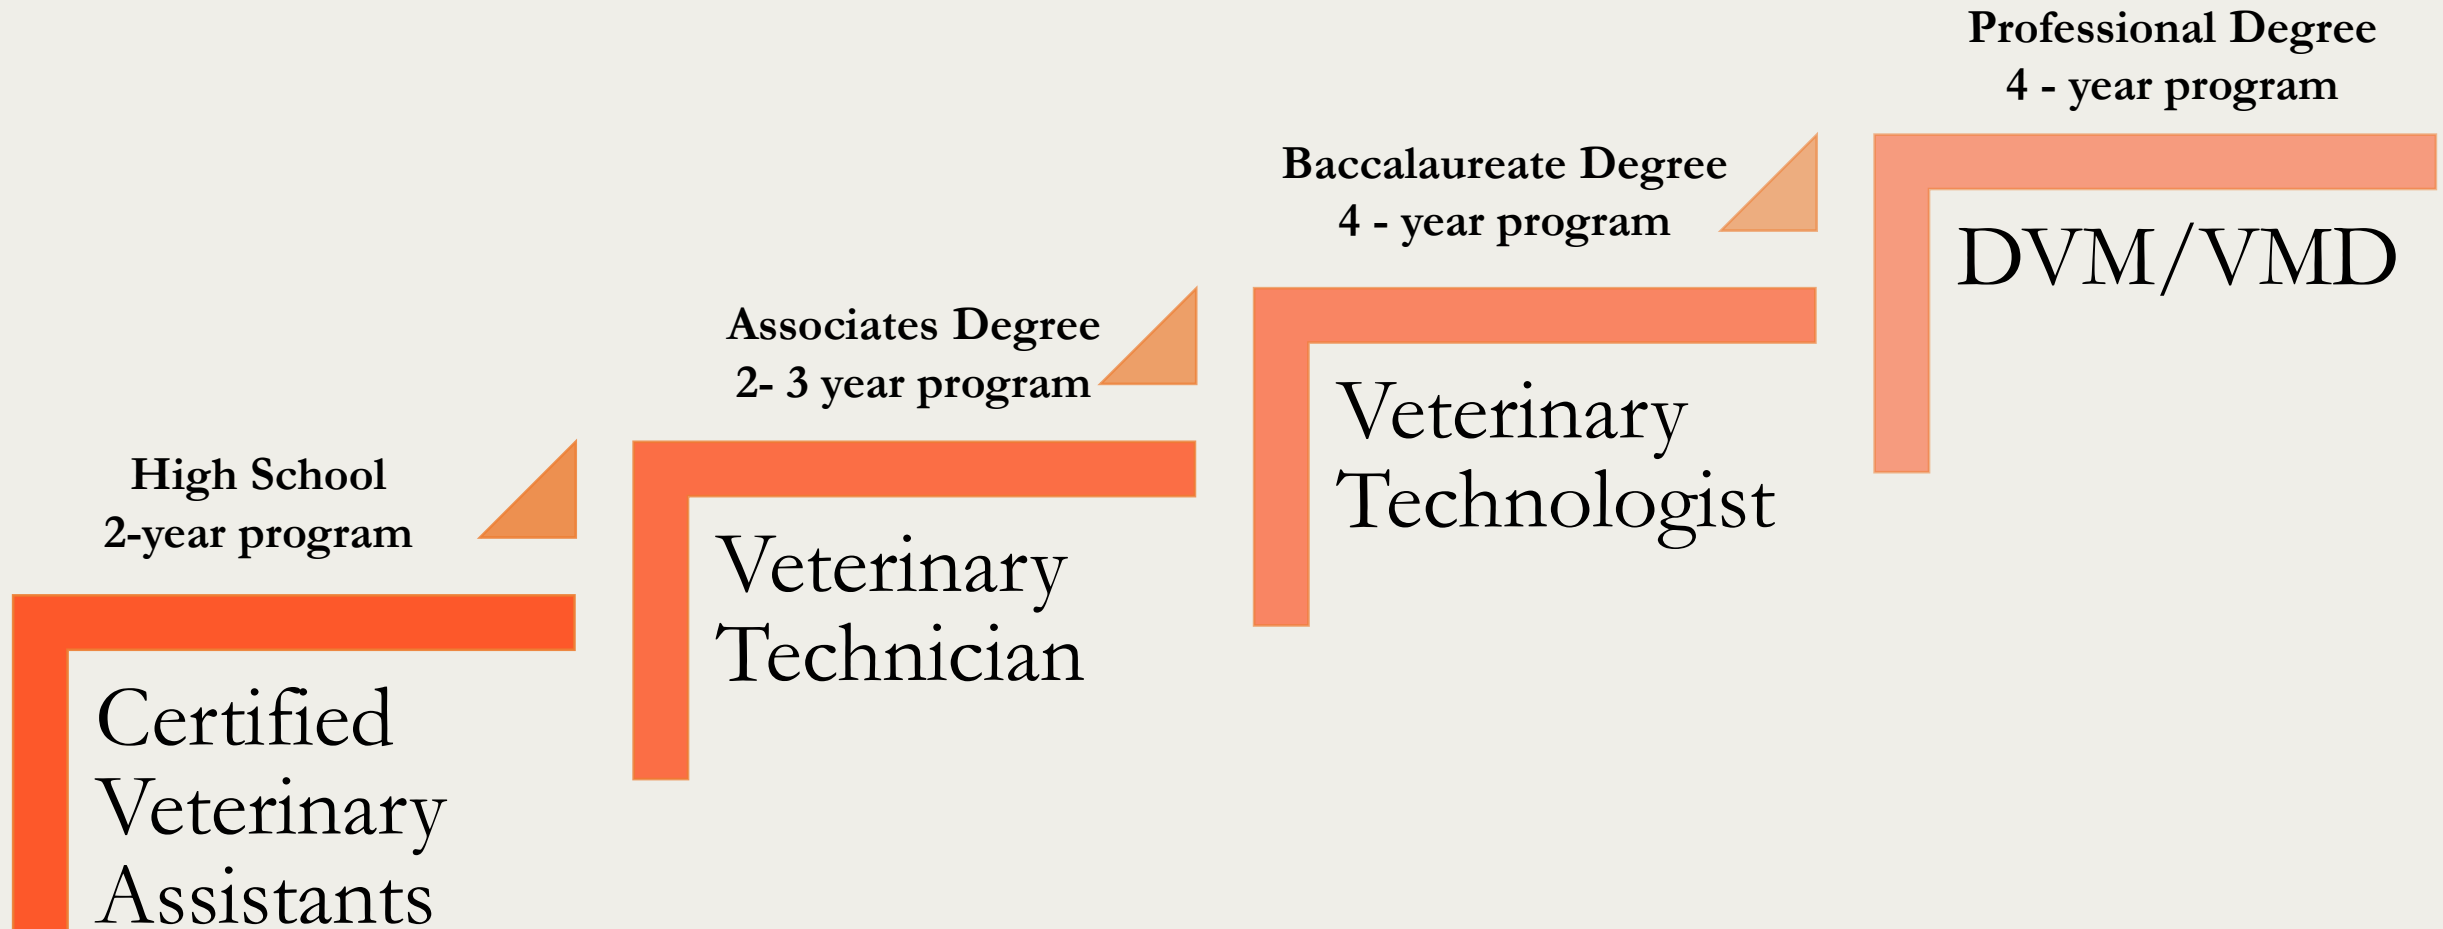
High School
2-year program

Certified Veterinary Assistants

Associates Degree
2- 3 year program

Veterinary Technician

Baccalaureate Degree
4 - year program

Veterinary Technologist

Professional Degree
4 - year program

DVM/VMD